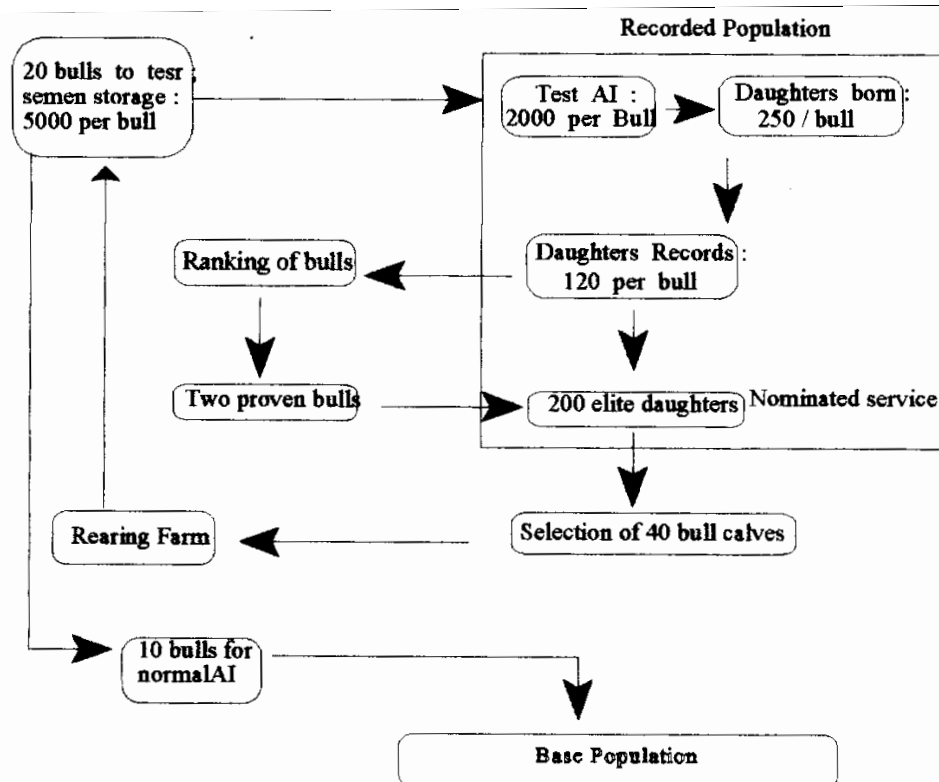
Recorded Population

20 bulls to tesr ; semen storage : 5000 per bull

Test AI : 2000 per Bull

Daughters born : 250 / bull

Ranking of bulls

Daughters Records : 120 per bull

Two proven bulls

200 elite daughters

Nominated service

Rearing Farm

Selection of 40 bull calves

10 bulls for normalAI

Base Population